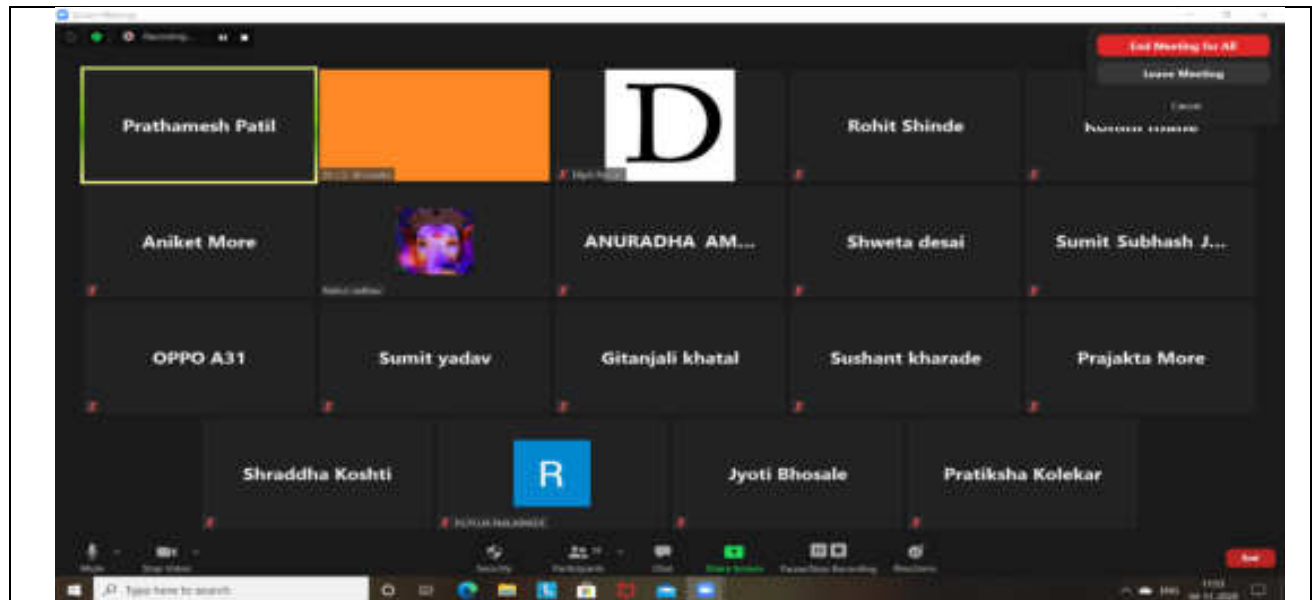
Zoom Meeting

Recording...

End Meeting for All

Leave Meeting

Cancel

Prathamesh Patil

D

Rohit Shinde

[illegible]

Aniket More

ANURADHA AM...

Shweta desai

Sumit Subhash J...

OPPO A31

Sumit yadav

Gitanjali khatal

Sushant kharade

Prajakta More

Shraddha Koshti

R

Jyoti Bhosale

Pratiksha Kolekar

Mute

Stop Video

Security

Participants

Chat

Share Screen

Pause/Stop Recording

Reactions

End

Type here to search

ENG